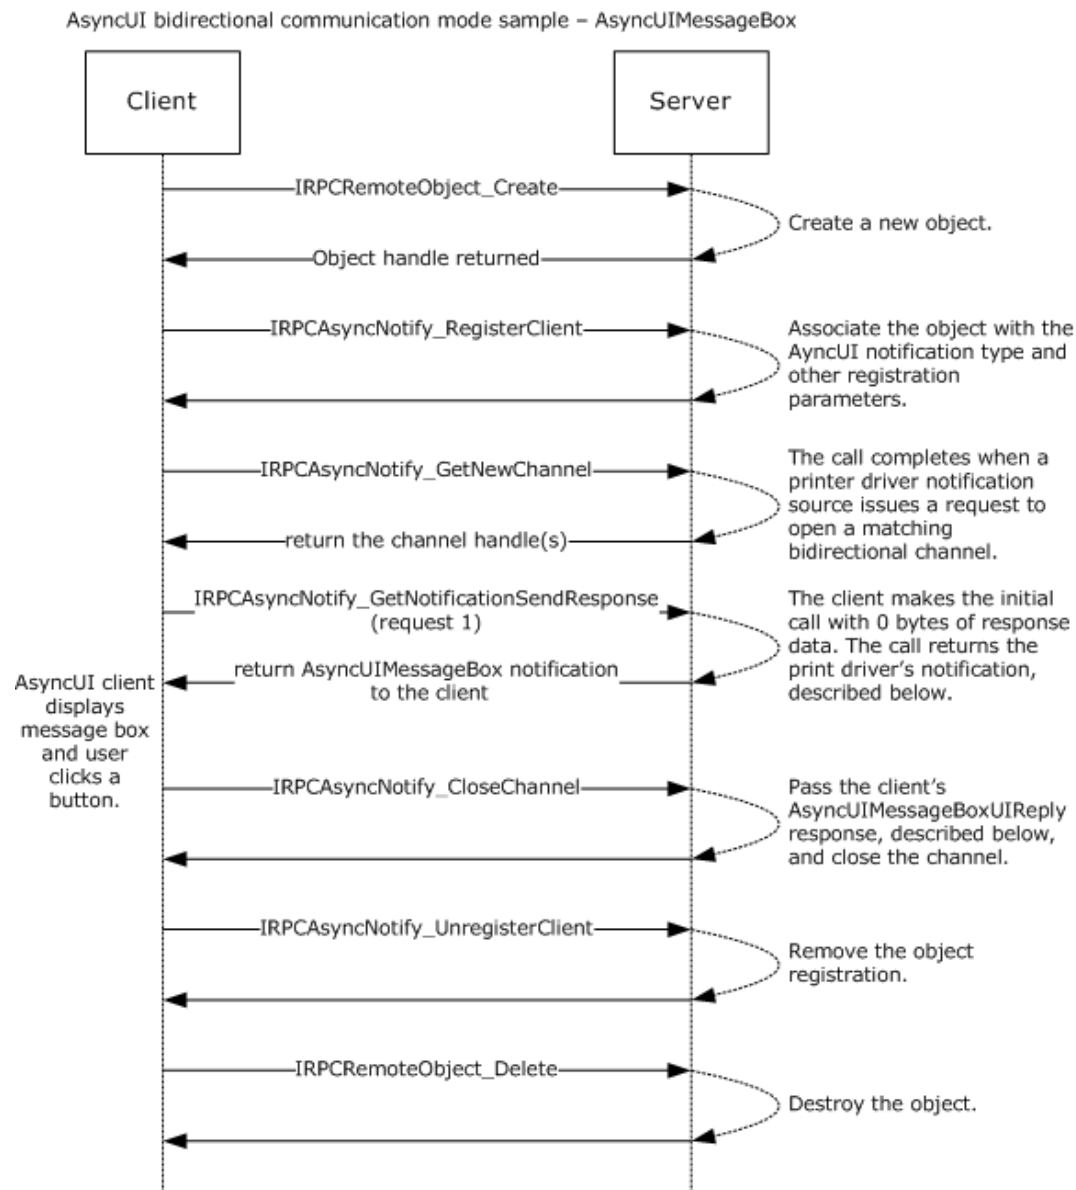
AsyncUI bidirectional communication mode sample – AsyncUIMessageBox

Client

Server

IRPCRemoteObject_Create

Create a new object.

Object handle returned

IRPCAsyncNotify_RegisterClient

Associate the object with the AyncUI notification type and other registration parameters.

IRPCAsyncNotify_GetNewChannel

The call completes when a printer driver notification source issues a request to open a matching bidirectional channel.

return the channel handle(s)

IRPCAsyncNotify_GetNotificationSendResponse (request 1)

The client makes the initial call with 0 bytes of response data. The call returns the print driver's notification, described below.

AsyncUI client displays message box and user clicks a button.

return AsyncUIMessageBox notification to the client

IRPCAsyncNotify_CloseChannel

Pass the client's AsyncUIMessageBoxUIReply response, described below, and close the channel.

IRPCAsyncNotify_UnregisterClient

Remove the object registration.

IRPCRemoteObject_Delete

Destroy the object.